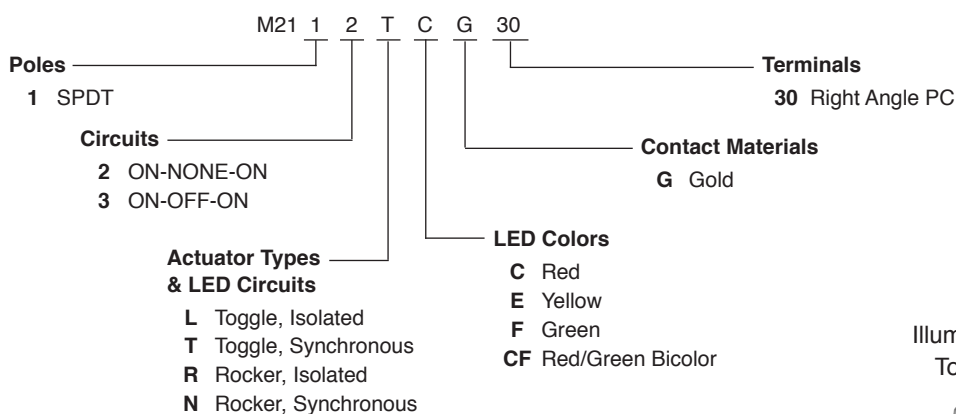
M21 1 2 T C G 30

Poles
1 SPDT

Circuits
2 ON-NONE-ON
3 ON-OFF-ON

Actuator Types & LED Circuits
L Toggle, Isolated
T Toggle, Synchronous
R Rocker, Isolated
N Rocker, Synchronous

LED Colors
C Red
E Yellow
F Green
CF Red/Green Bicolor

Contact Materials
G Gold

Terminals
30 Right Angle PC

Illum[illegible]
To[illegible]